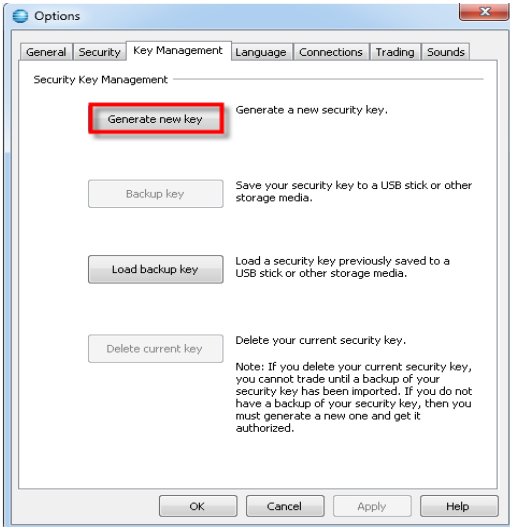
Options

General | Security | Key Management | Language | Connections | Trading | Sounds

Security Key Management

Generate new key

Generate a new security key.

Backup key

Save your security key to a USB stick or other storage media.

Load backup key

Load a security key previously saved to a USB stick or other storage media.

Delete current key

Delete your current security key.

Note: If you delete your current security key, you cannot trade until a backup of your security key has been imported. If you do not have a backup of your security key, then you must generate a new one and get it authorized.

OK | Cancel | Apply | Help